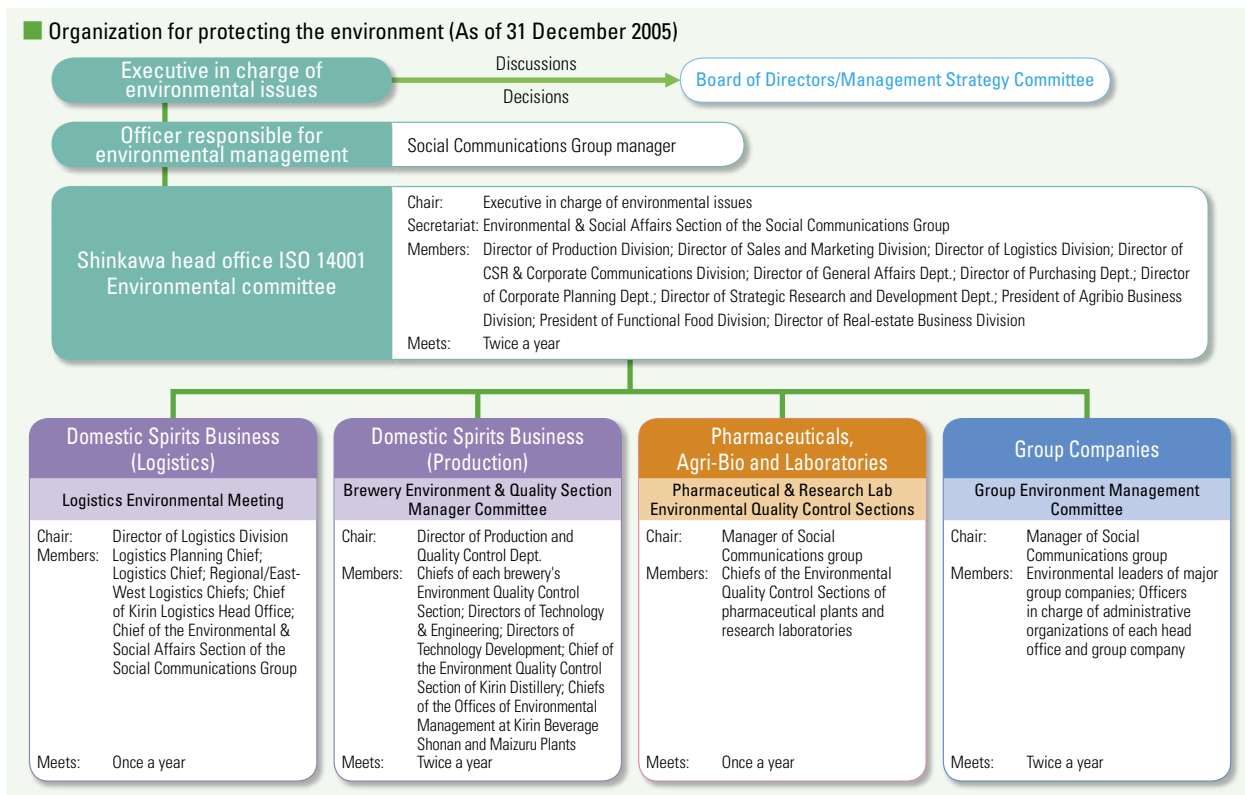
Organization for protecting the environment (As of 31 December 2005)

Executive in charge of environmental issues

Discussions

Decisions

Board of Directors/Management Strategy Committee

Officer responsible for environmental management

Social Communications Group manager

Shinkawa head office ISO 14001 Environmental committee

Chair: Executive in charge of environmental issues
Secretariat: Environmental & Social Affairs Section of the Social Communications Group
Members: Director of Production Division; Director of Sales and Marketing Division; Director of Logistics Division; Director of CSR & Corporate Communications Division; Director of General Affairs Dept.; Director of Purchasing Dept.; Director of Corporate Planning Dept.; Director of Strategic Research and Development Dept.; President of Agribio Business Division; President of Functional Food Division; Director of Real-estate Business Division
Meets: Twice a year

Domestic Spirits Business (Logistics)

Logistics Environmental Meeting

Chair: Director of Logistics Division
Members: Logistics Planning Chief; Logistics Chief; Regional/East-West Logistics Chiefs; Chief of Kirin Logistics Head Office; Chief of the Environmental & Social Affairs Section of the Social Communications Group
Meets: Once a year

Domestic Spirits Business (Production)

Brewery Environment & Quality Section Manager Committee

Chair: Director of Production and Quality Control Dept.
Members: Chiefs of each brewery's Environment Quality Control Section; Directors of Technology & Engineering; Directors of Technology Development; Chief of the Environment Quality Control Section of Kirin Distillery; Chiefs of the Offices of Environmental Management at Kirin Beverage Shonan and Maizuru Plants
Meets: Twice a year

Pharmaceuticals, Agri-Bio and Laboratories

Pharmaceutical & Research Lab Environmental Quality Control Sections

Chair: Manager of Social Communications group
Members: Chiefs of the Environmental Quality Control Sections of pharmaceutical plants and research laboratories
Meets: Once a year

Group Companies

Group Environment Management Committee

Chair: Manager of Social Communications group
Members: Environmental leaders of major group companies; Officers in charge of administrative organizations of each head office and group company
Meets: Twice a year